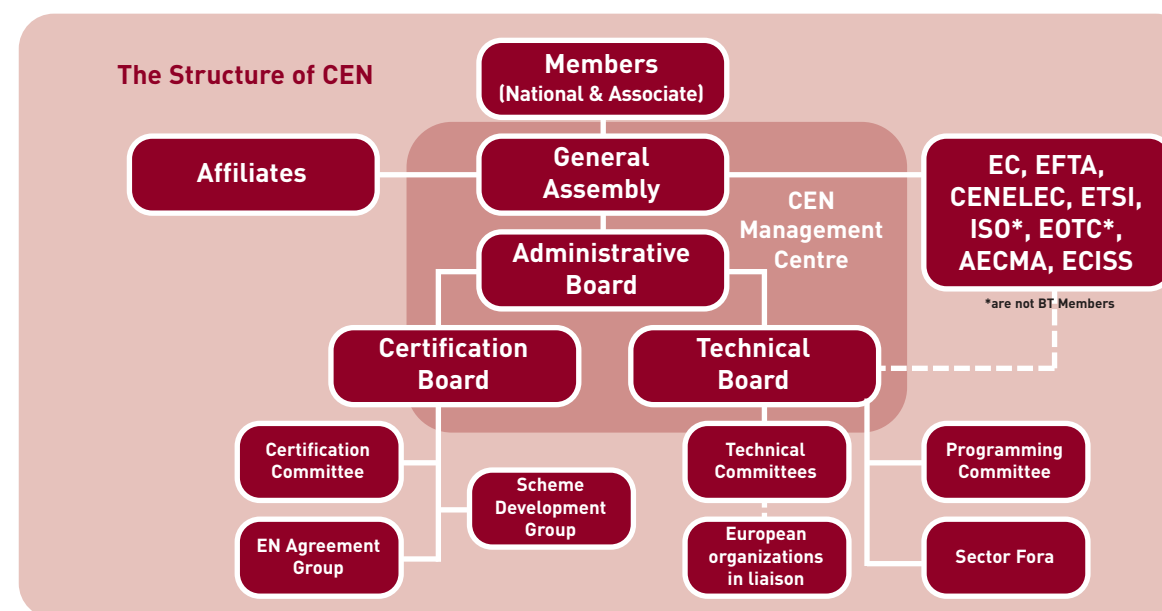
The Structure of CEN

Members
(National & Associate)

Affiliates

General Assembly

EC, EFTA, CENELEC, ETSI, ISO*, EOTC*, AECMA, ECISS

*are not BT Members

CEN Management Centre

Administrative Board

Certification Board

Technical Board

Certification Committee

Scheme Development Group

EN Agreement Group

Technical Committees

European organizations in liaison

Programming Committee

Sector Fora